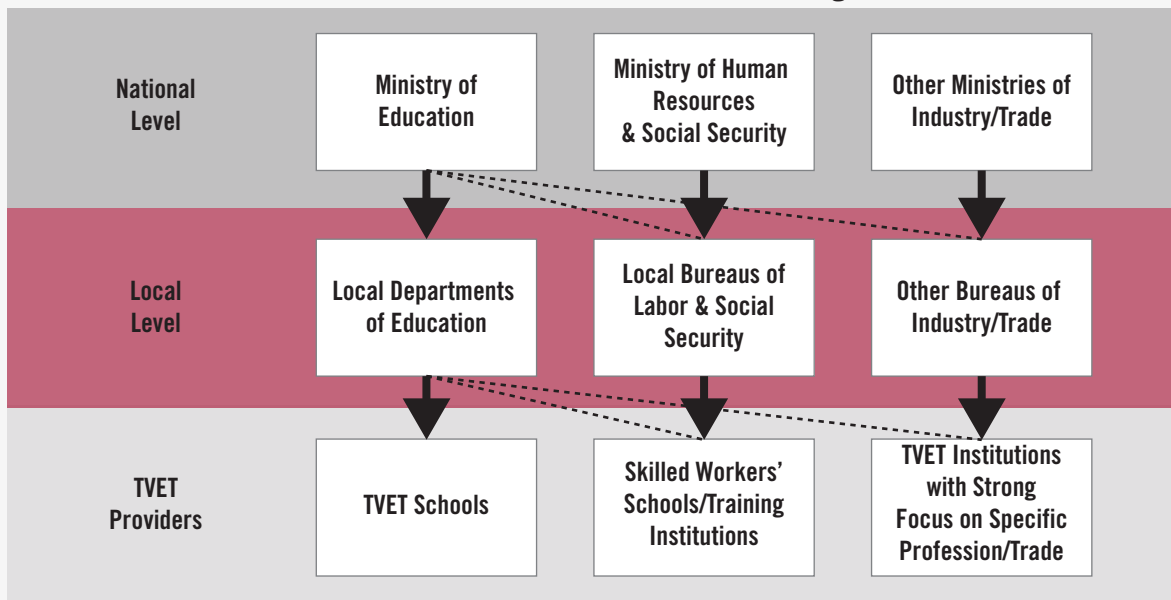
National Level

Ministry of Education

Ministry of Human Resources & Social Security

Other Ministries of Industry/Trade

Local Level

Local Departments of Education

Local Bureaus of Labor & Social Security

Other Bureaus of Industry/Trade

TVET Providers

TVET Schools

Skilled Workers' Schools/Training Institutions

TVET Institutions with Strong Focus on Specific Profession/Trade